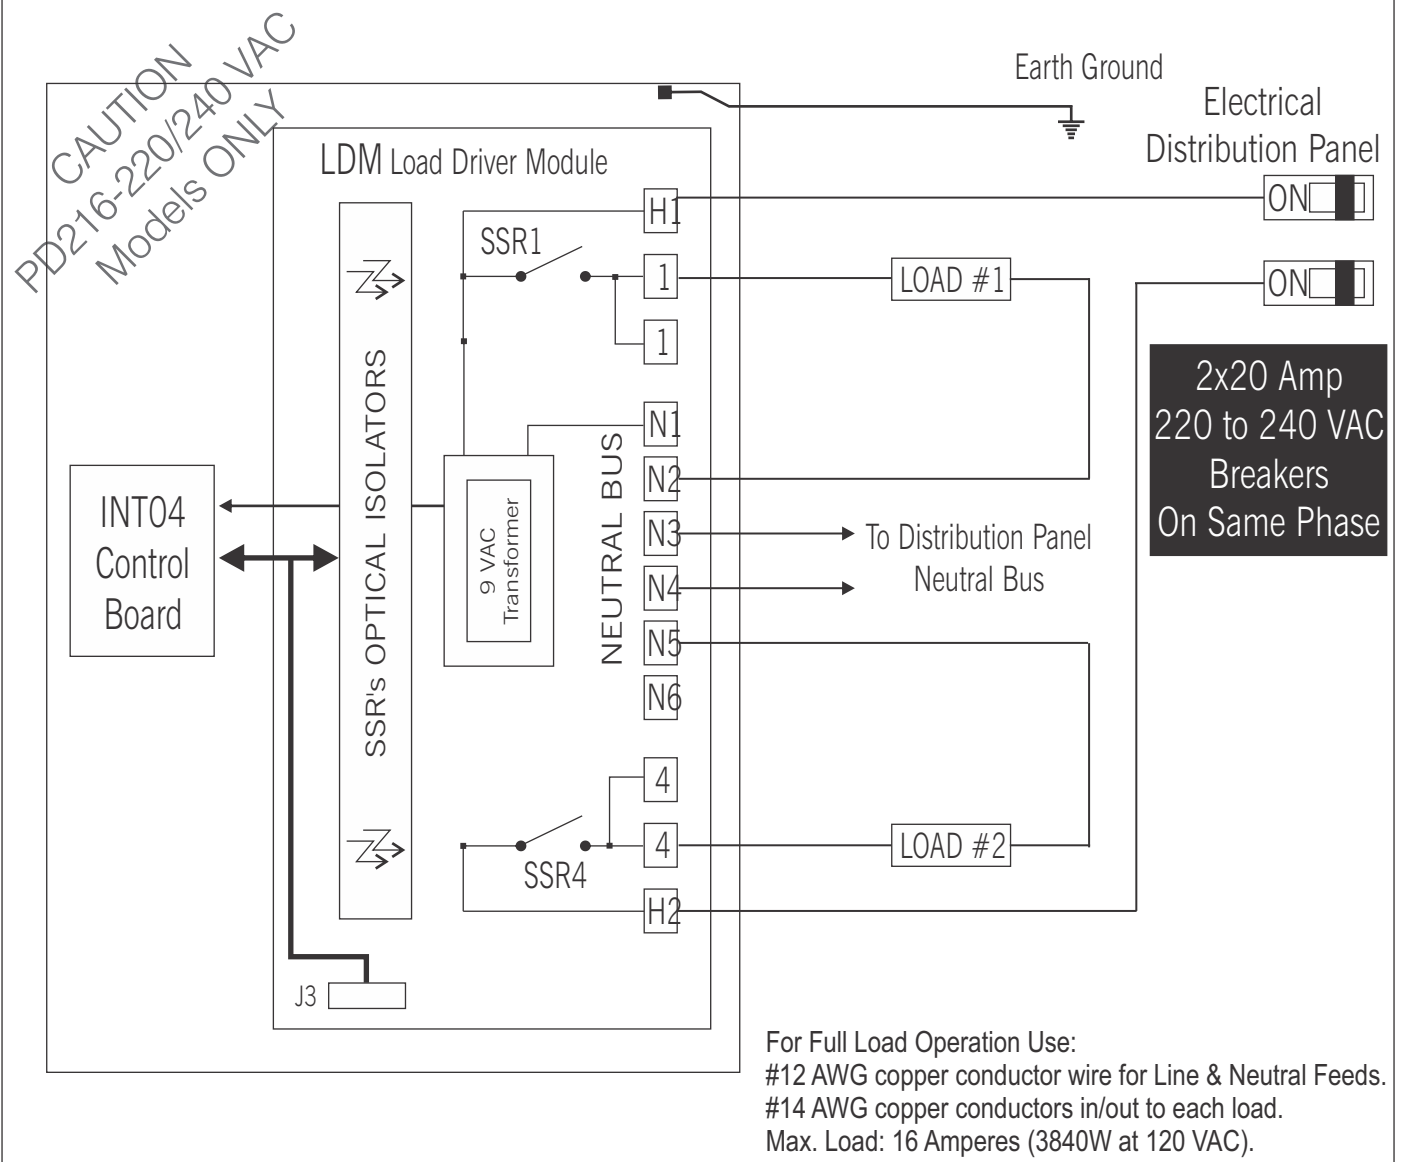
CAUTION
PD216-220/240 VAC
Models ONLY

Earth Ground

Electrical
Distribution Panel

ON

ON

LDM Load Driver Module

H1

SSR1

1

LOAD #1

1

2x20 Amp
220 to 240 VAC
Breakers
On Same Phase

SSR's OPTICAL ISOLATORS

N1

NEUTRAL BUS

N2

9 VAC
Transformer

INT04
Control
Board

N3

To Distribution Panel
Neutral Bus

N4

N5

N6

4

4

LOAD #2

SSR4

H2

J3

For Full Load Operation Use:
#12 AWG copper conductor wire for Line & Neutral Feeds.
#14 AWG copper conductors in/out to each load.
Max. Load: 16 Amperes (3840W at 120 VAC).